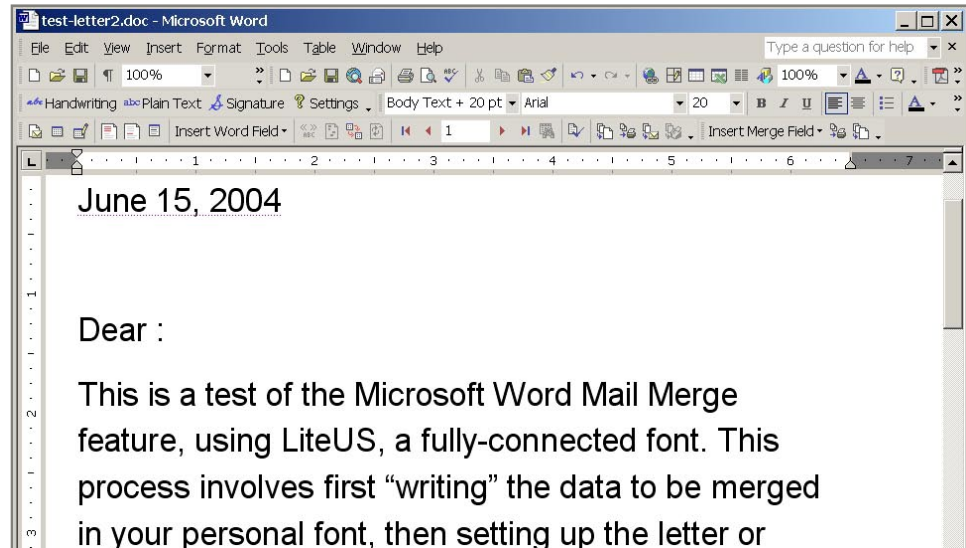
test-letter2.doc - Microsoft Word

File Edit View Insert Format Tools Table Window Help

Type a question for help

100%

100%

Handwriting Plain Text Signature Settings Body Text + 20 pt Arial 20

Insert Word Field 1 Insert Merge Field

1 2 3 4 5 6 7

June 15, 2004

Dear :

This is a test of the Microsoft Word Mail Merge feature, using LiteUS, a fully-connected font. This process involves first “writing” the data to be merged in your personal font, then setting up the letter or